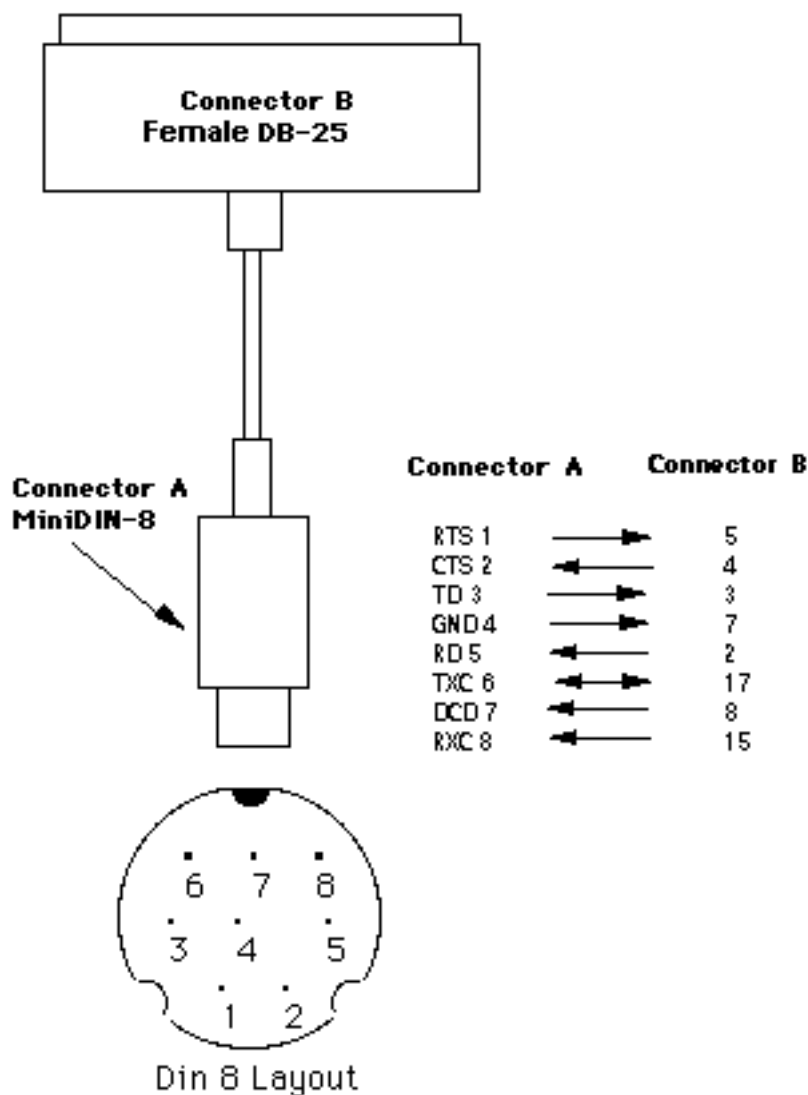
Connector B
Female DB-25

Connector A
MiniDIN-8

| Connector A | Connector B |
|---|---|
| RTS 1 | 5 |
| CTS 2 | 4 |
| TD 3 | 3 |
| GND 4 | 7 |
| RD 5 | 2 |
| TXC 6 | 17 |
| DCD 7 | 8 |
| RXC 8 | 15 |

6 7 8
3 4 5
1 2

Din 8 Layout